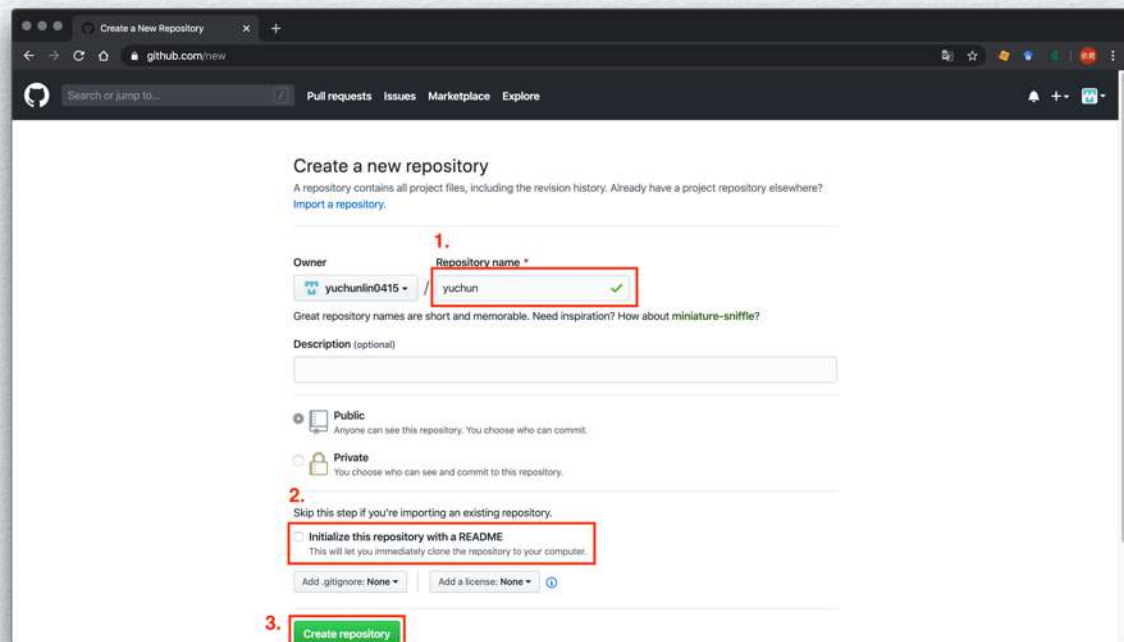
Create a New Repository

github.com/new

Search or jump to...

Pull requests Issues Marketplace Explore

Create a new repository

A repository contains all project files, including the revision history. Already have a project repository elsewhere?

Import a repository.

1.

Owner

Repository name *

yuchunlin0415 ▾ / yuchun

Great repository names are short and memorable. Need inspiration? How about miniature-sniffle?

Description (optional)

Public

Anyone can see this repository. You choose who can commit.

Private

You choose who can see and commit to this repository.

2.

Skip this step if you're importing an existing repository.

Initialize this repository with a README

This will let you immediately clone the repository to your computer.

Add .gitignore: None ▾

Add a license: None ▾

3.

Create repository